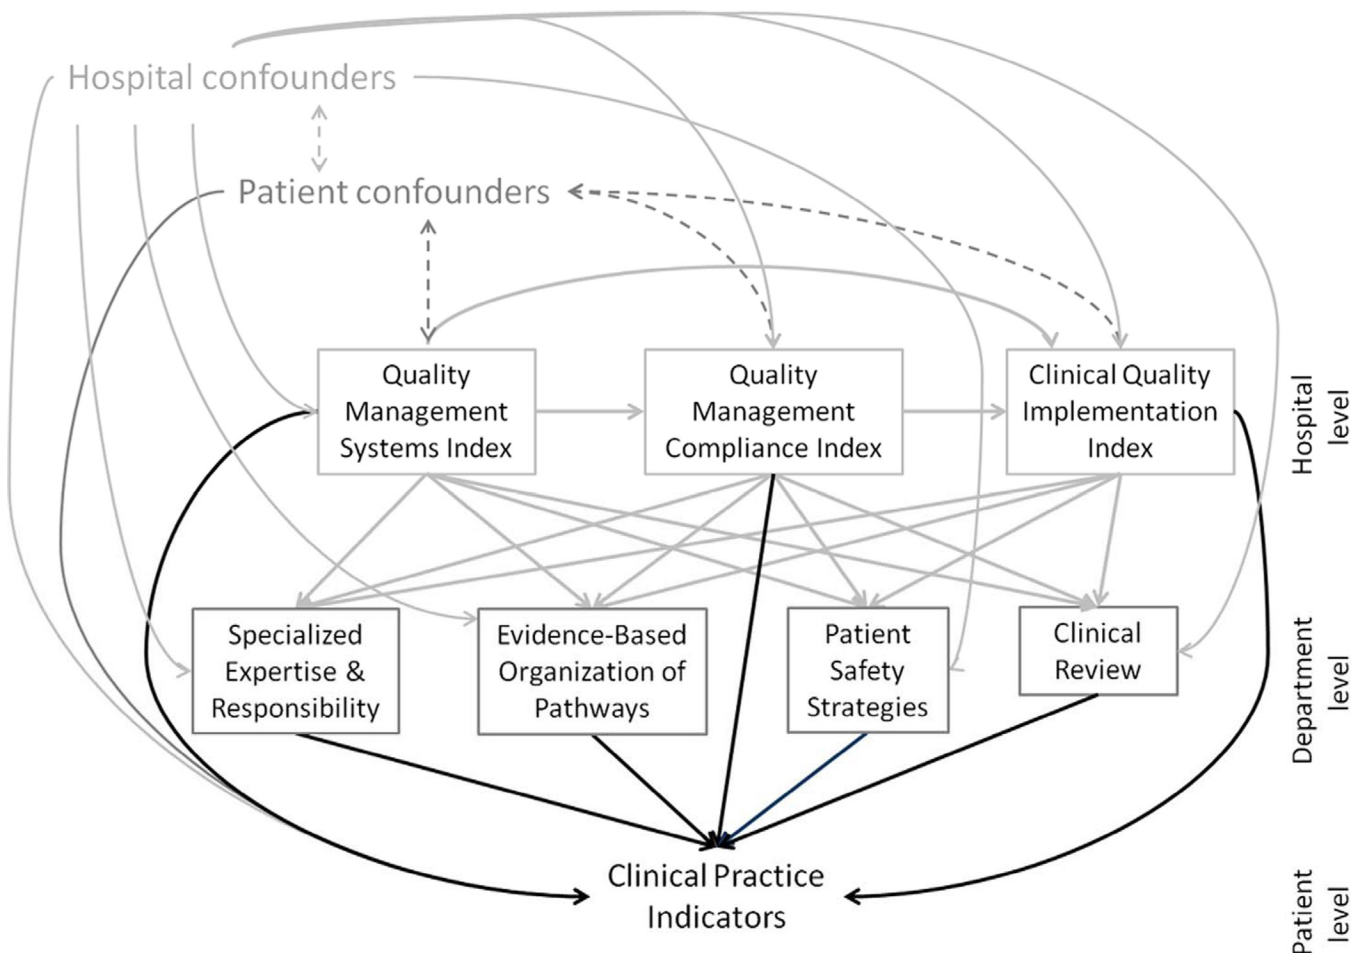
Hospital confounders

Patient confounders

Quality Management Systems Index

Quality Management Compliance Index

Clinical Quality Implementation Index

Hospital level

Specialized Expertise & Responsibility

Evidence-Based Organization of Pathways

Patient Safety Strategies

Clinical Review

Department level

Clinical Practice Indicators

Patient level